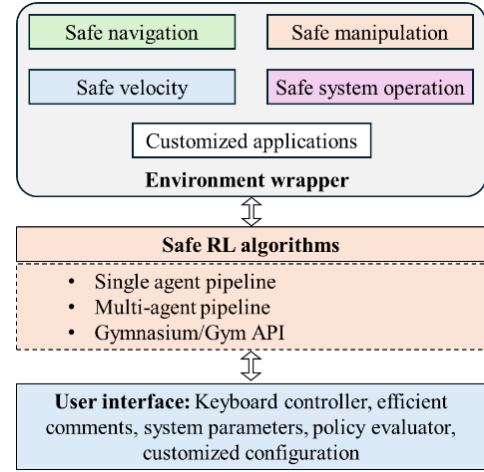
Safe navigation

Safe manipulation

Safe velocity

Safe system operation

Customized applications

**Environment wrapper**

**Safe RL algorithms**

- Single agent pipeline
- Multi-agent pipeline
- Gymnasium/Gym API

**User interface:** Keyboard controller, efficient comments, system parameters, policy evaluator, customized configuration